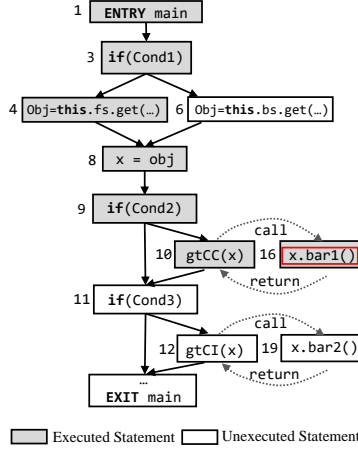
1 ENTRY main

3 if(Cond1)

4 Obj=this.fs.get(…)

6 Obj=this.bs.get(…)

8 x = obj

9 if(Cond2)

call

10 gtCC(x)

16 x.bar1()

return

11 if(Cond3)

call

12 gtCI(x)

19 x.bar2()

return

…
EXIT main

Executed Statement Unexecuted Statement